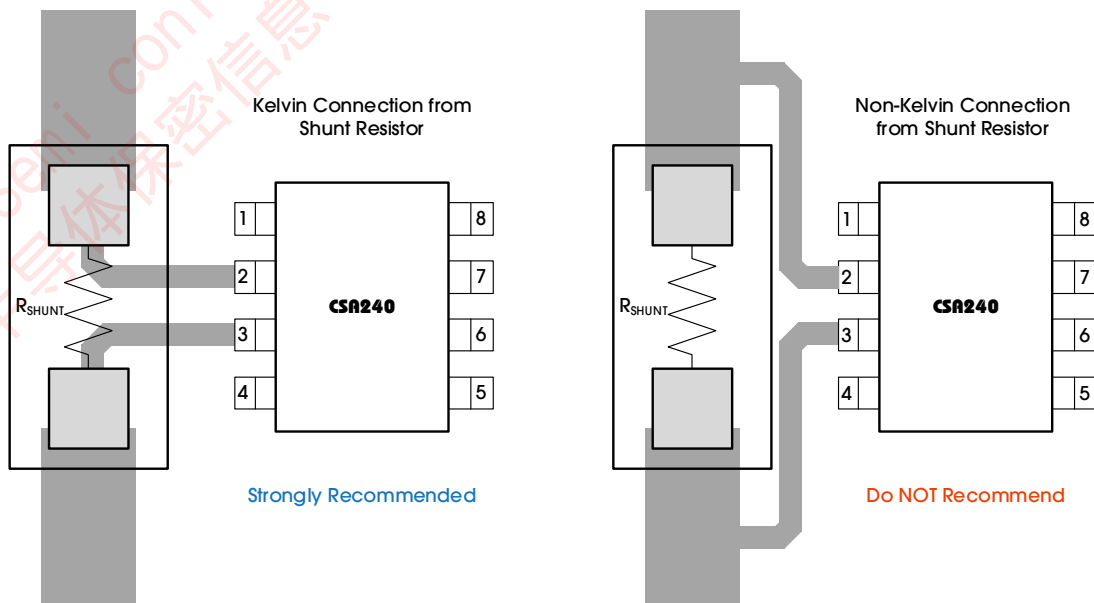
Kelvin Connection from Shunt Resistor

$R_{SHUNT}$

1
2
3
4

CSA240

8
7
6
5

Strongly Recommended

Non-Kelvin Connection from Shunt Resistor

$R_{SHUNT}$

1
2
3
4

CSA240

8
7
6
5

Do NOT Recommend

semi.com
导体保密信息